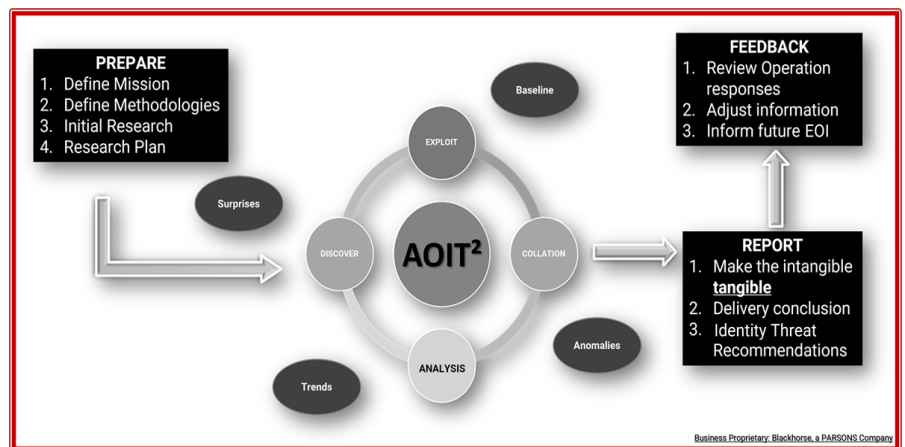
PREPARE
1. Define Mission
2. Define Methodologies
3. Initial Research
4. Research Plan

Surprises

Baseline

EXPLOIT

DISCOVER

AOIT$^2$

COLLATION

ANALYSIS

Trends

Anomalies

FEEDBACK
1. Review Operation responses
2. Adjust information
3. Inform future EOI

REPORT
1. Make the intangible **tangible**
2. Delivery conclusion
3. Identity Threat Recommendations

Business Proprietary: Blackhorse, a PARSONS Company